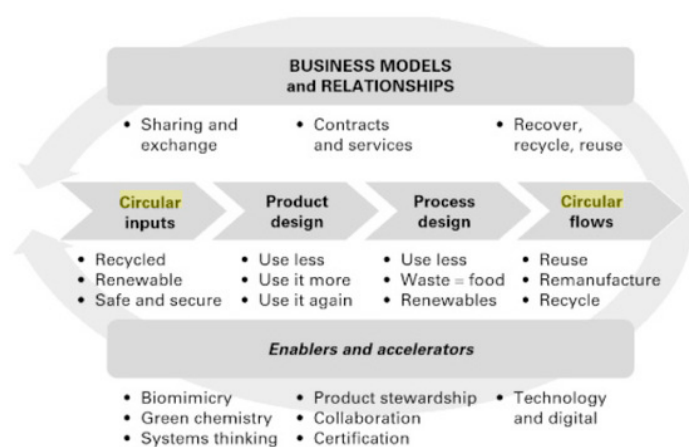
BUSINESS MODELS and RELATIONSHIPS

• Sharing and exchange
• Contracts and services
• Recover, recycle, reuse

Circular inputs

Product design

Process design

Circular flows

• Recycled
• Renewable
• Safe and secure

• Use less
• Use it more
• Use it again

• Use less
• Waste = food
• Renewables

• Reuse
• Remanufacture
• Recycle

Enablers and accelerators

• Biomimicry
• Green chemistry
• Systems thinking

• Product stewardship
• Collaboration
• Certification

• Technology and digital